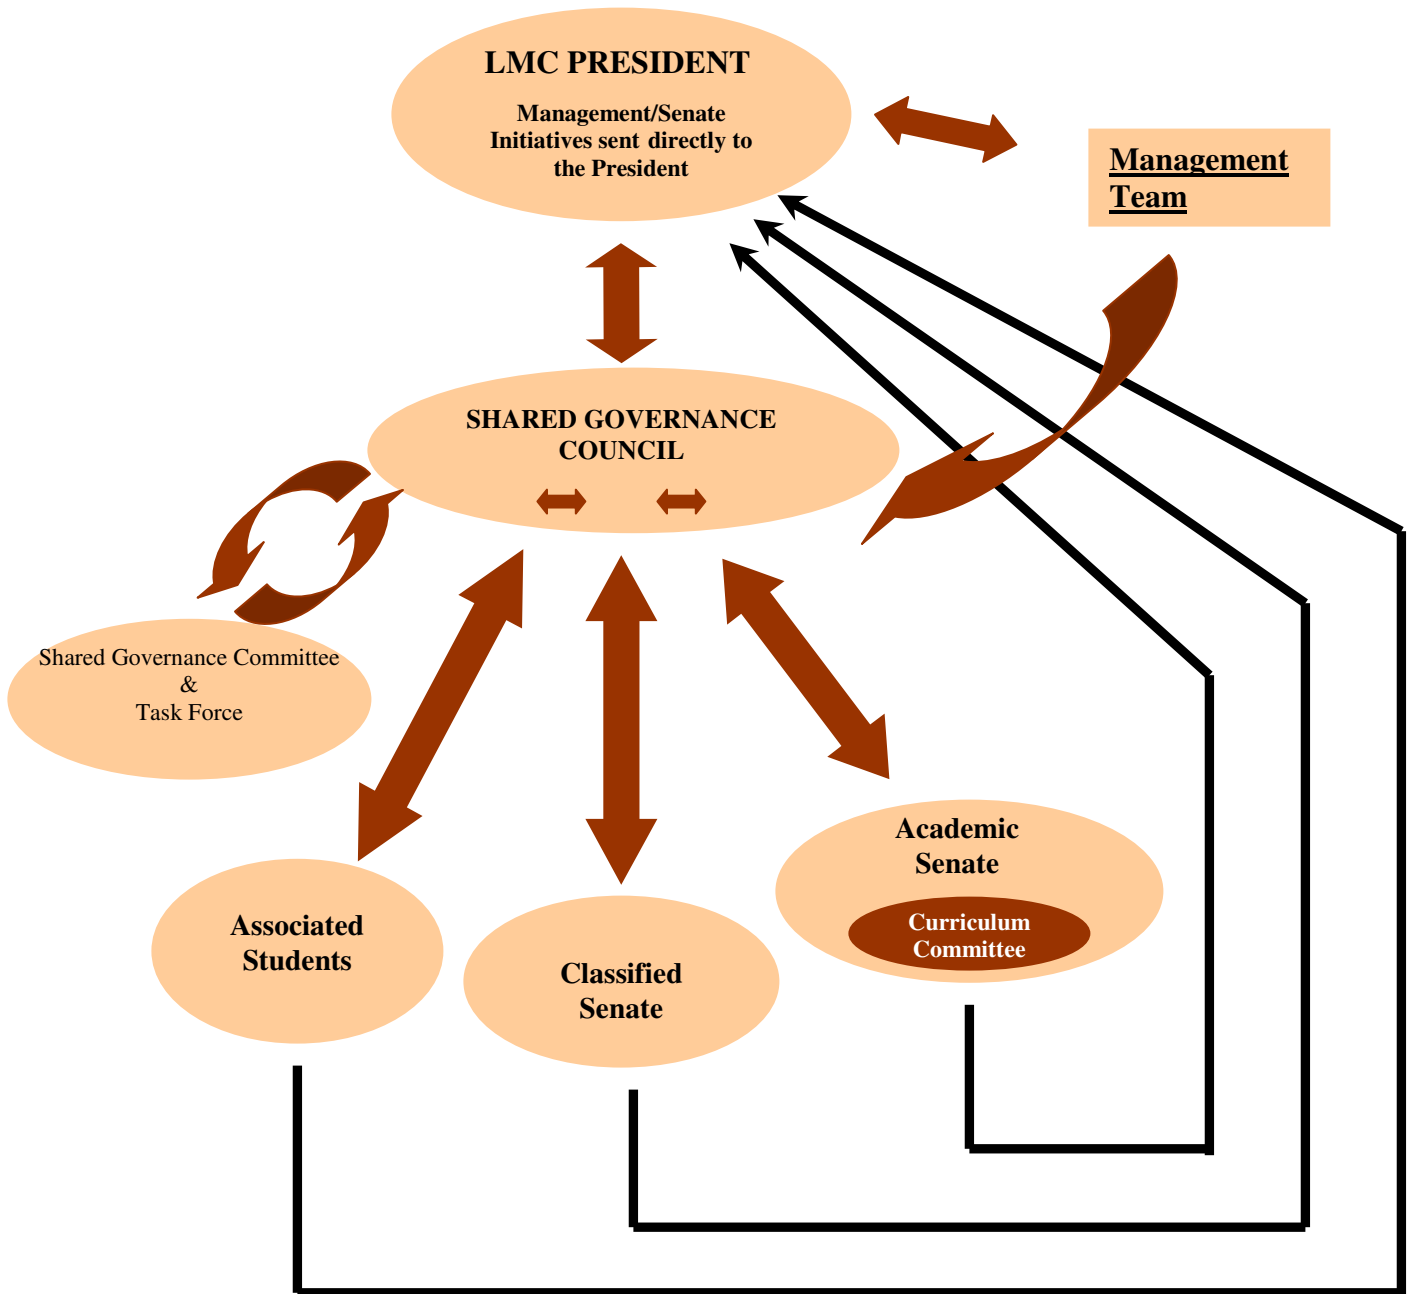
LMC PRESIDENT

Management/Senate Initiatives sent directly to the President

Management Team

SHARED GOVERNANCE COUNCIL

Shared Governance Committee & Task Force

Associated Students

Classified Senate

Academic Senate

Curriculum Committee